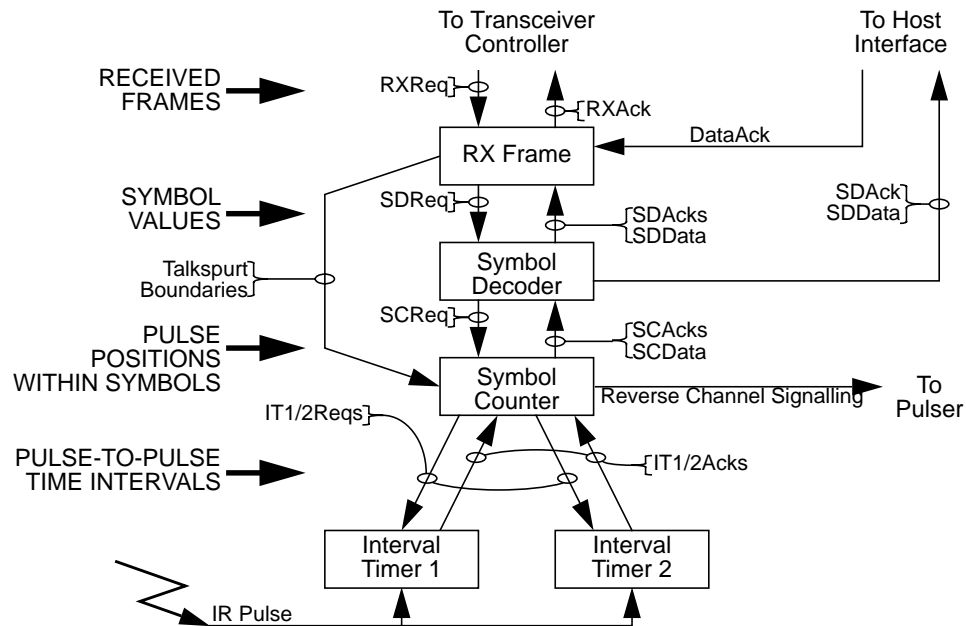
To Transceiver Controller

To Host Interface

RECEIVED FRAMES

RXReq

RXAck

DataAck

RX Frame

SYMBOL VALUES

SDReq

SDAcks
SDData

SDAck
SDData

Talkspurt Boundaries

Symbol Decoder

PULSE POSITIONS WITHIN SYMBOLS

SCReq

SCAcks
SCData

Symbol Counter

Reverse Channel Signalling

To Pulser

IT1/2Reqs

PULSE-TO-PULSE TIME INTERVALS

IT1/2Acks

Interval Timer 1

Interval Timer 2

IR Pulse